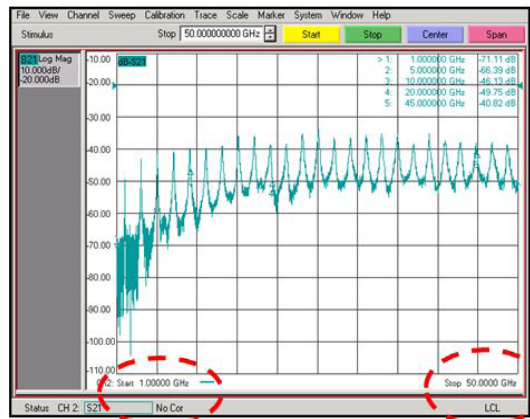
File View Channel Sweep Calibration Trace Scale Marker System Window Help

Stimulus Stop 50.000000000 GHz Start Stop Center Span

S21 Log Mag 10.000dB/ -20.000dB

dB-S21

| | | | |
|---|---|---|---|
| > 1: | 1.000000 GHz | -71.11 dB |
| 2: | 5.000000 GHz | -66.39 dB |
| 3: | 10.000000 GHz | -46.13 dB |
| 4: | 20.000000 GHz | -49.75 dB |
| 5: | 45.000000 GHz | -40.82 dB |

-10.00
-20.00
-30.00
-40.00
-50.00
-60.00
-70.00
-80.00
-90.00
-100.00
-110.00

Ch2: Start 1.00000 GHz

Stop 50.0000 GHz

Status CH 2: S21 No Cor LCL